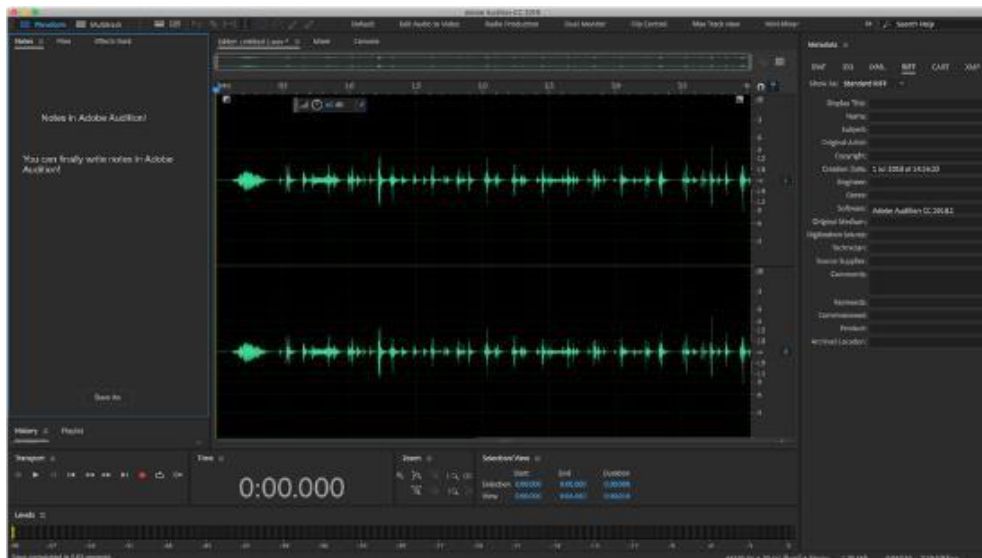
Adobe Audition CC 2018

Waveform Multitrack

Default Edit Audio to Video Radio Production Dual Monitor File Control Max Track view Mini Mixer

Search Help

Notes Files Effects Rack

Editor: Untitled 1.wav * Mixer Console

Notes in Adobe Audition!

You can finally write notes in Adobe Audition!

Save As

History Playlist

Metadata

BWF ID3 iXML RIFF CART XMP

Show As: Standard RIFF

Display Title:
Name:
Subject:
Original Artist:
Copyright:
Creation Date: 1 Jul 2018 at 14:14:20
Engineer:
Genre:
Software: Adobe Audition CC 2018.1
Original Medium:
Digitization Source:
Technician:
Source Supplier:
Comments:
Keywords:
Commissioned:
Product:
Archival Location:

Transport

Time

0:00.000

Zoom

Selection/View

Start End Duration
Selection 0:00.000 0:00.000 0:00.000
View 0:00.000 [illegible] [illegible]

Levels

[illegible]